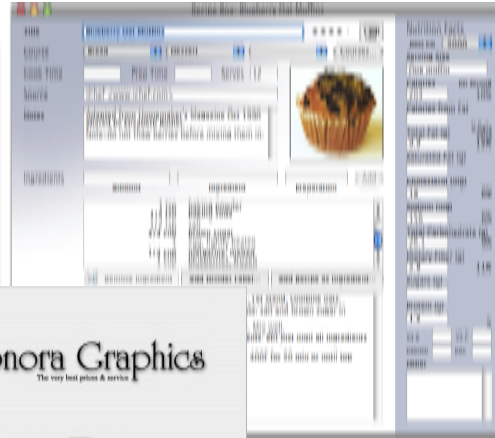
Recipe Box: Blueberry Oat Muffins

Title
Blueberry Oat Muffins
Course
Cook Time
Prep Time
Serves 12
Source
Notes
Ingredients

Nutrition Facts
Serving Size

onora Graphics
The very best prices & service